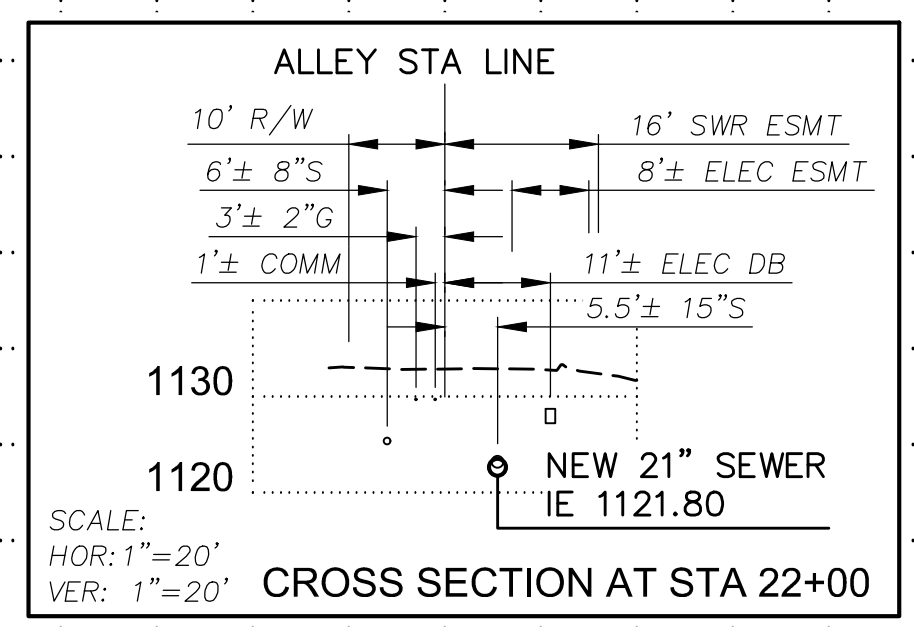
ALLEY STA LINE

10' R/W
6'$\pm$ 8"S
3'$\pm$ 2"G
1'$\pm$ COMM

16' SWR ESMT
8'$\pm$ ELEC ESMT
11'$\pm$ ELEC DB
5.5'$\pm$ 15"S

1130
1120

NEW 21" SEWER
IE 1121.80

SCALE:
HOR: 1"=20'
VER: 1"=20'

CROSS SECTION AT STA 22+00